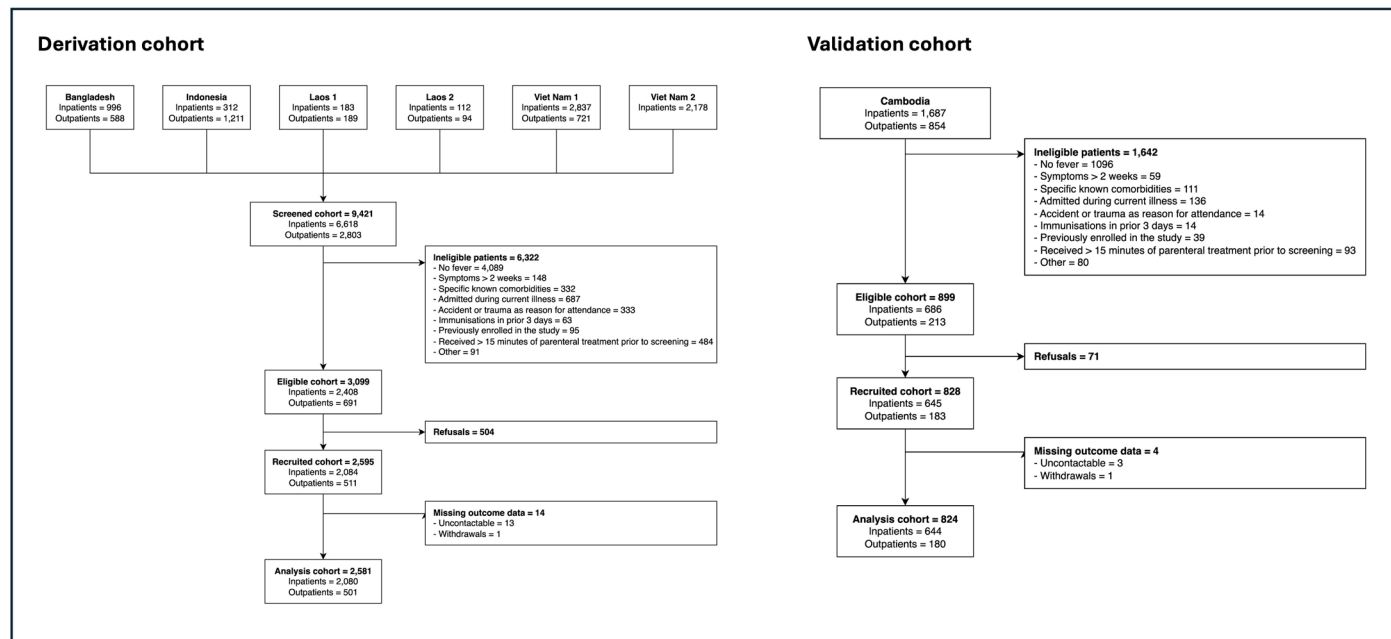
Derivation cohort

Bangladesh
Inpatients = 996
Outpatients = 588

Indonesia
Inpatients = 312
Outpatients = 1,211

Laos 1
Inpatients = 183
Outpatients = 189

Laos 2
Inpatients = 112
Outpatients = 94

Viet Nam 1
Inpatients = 2,837
Outpatients = 721

Viet Nam 2
Inpatients = 2,178

Screened cohort = 9,421
Inpatients = 6,618
Outpatients = 2,803

Ineligible patients = 6,322
- No fever = 4,089
- Symptoms > 2 weeks = 148
- Specific known comorbidities = 332
- Admitted during current illness = 687
- Accident or trauma as reason for attendance = 333
- Immunisations in prior 3 days = 63
- Previously enrolled in the study = 95
- Received > 15 minutes of parenteral treatment prior to screening = 484
- Other = 91

Eligible cohort = 3,099
Inpatients = 2,408
Outpatients = 691

Refusals = 504

Recruited cohort = 2,595
Inpatients = 2,084
Outpatients = 511

Missing outcome data = 14
- Uncontactable = 13
- Withdrawals = 1

Analysis cohort = 2,581
Inpatients = 2,080
Outpatients = 501

Validation cohort

Cambodia
Inpatients = 1,687
Outpatients = 854

Ineligible patients = 1,642
- No fever = 1096
- Symptoms > 2 weeks = 59
- Specific known comorbidities = 111
- Admitted during current illness = 136
- Accident or trauma as reason for attendance = 14
- Immunisations in prior 3 days = 14
- Previously enrolled in the study = 39
- Received > 15 minutes of parenteral treatment prior to screening = 93
- Other = 80

Eligible cohort = 899
Inpatients = 686
Outpatients = 213

Refusals = 71

Recruited cohort = 828
Inpatients = 645
Outpatients = 183

Missing outcome data = 4
- Uncontactable = 3
- Withdrawals = 1

Analysis cohort = 824
Inpatients = 644
Outpatients = 180